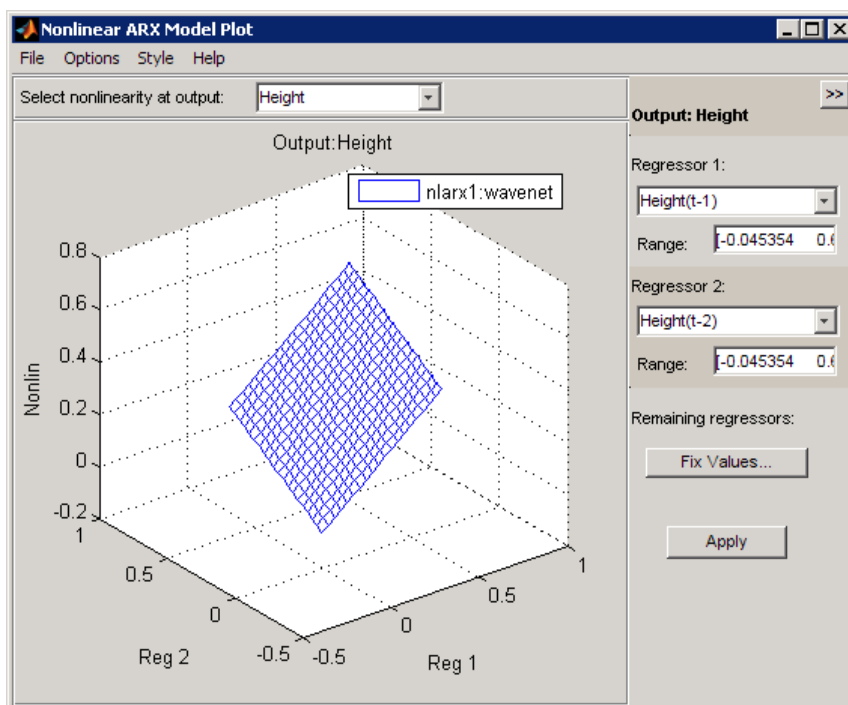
Nonlinear ARX Model Plot

File Options Style Help

Select nonlinearity at output: Height

Output:Height

nlarx1:wavenet

0.8
0.6
0.4
0.2
0
-0.2

Nonlin

1
0.5
0
-0.5
Reg 2

-0.5
0
0.5
1
Reg 1

>>

Output: Height

Regressor 1:

Height(t-1)

Range: [-0.045354 0.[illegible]

Regressor 2:

Height(t-2)

Range: [-0.045354 0.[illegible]

Remaining regressors:

Fix Values...

Apply